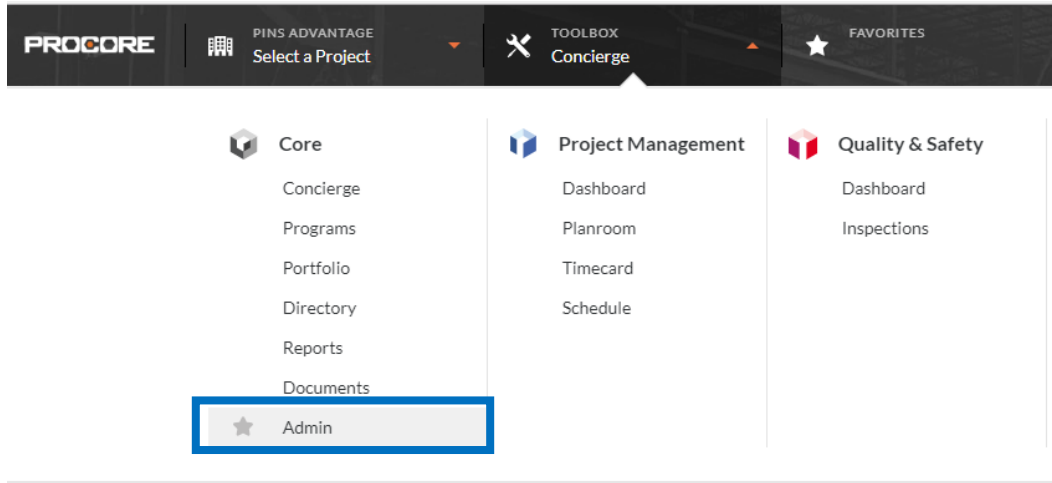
PROCORE

PINS ADVANTAGE
Select a Project

TOOLBOX
Concierge

FAVORITES

Core
Concierge
Programs
Portfolio
Directory
Reports
Documents
Admin

Project Management
Dashboard
Planroom
Timecard
Schedule

Quality & Safety
Dashboard
Inspections